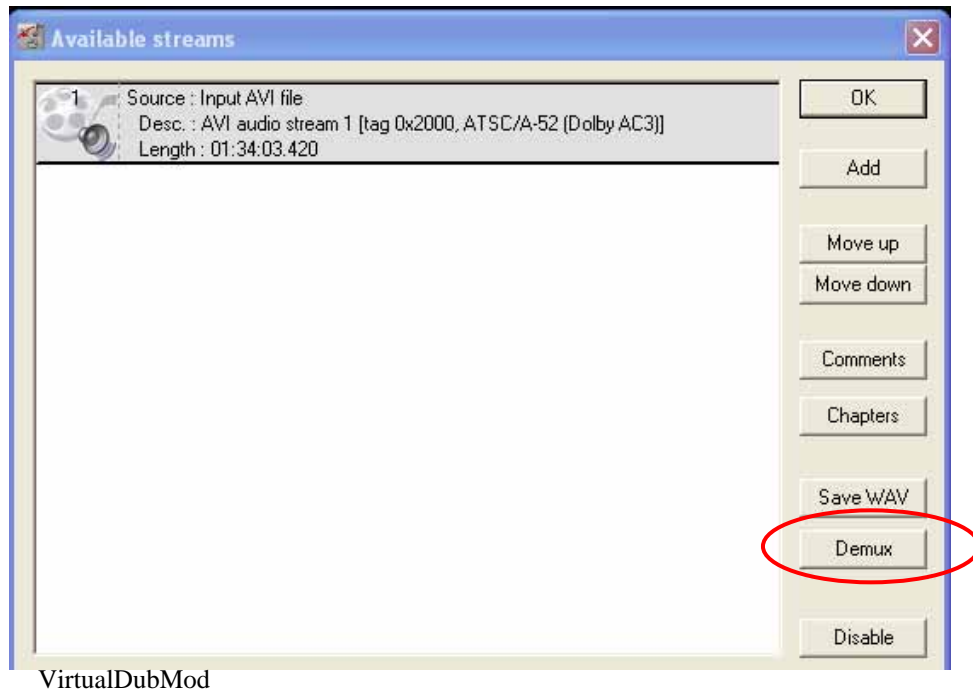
Available streams

1

Source : Input AVI file
Desc. : AVI audio stream 1 [tag 0x2000, ATSC/A-52 (Dolby AC3)]
Length : 01:34:03.420

OK

Add

Move up

Move down

Comments

Chapters

Save WAV

Demux

Disable

VirtualDubMod